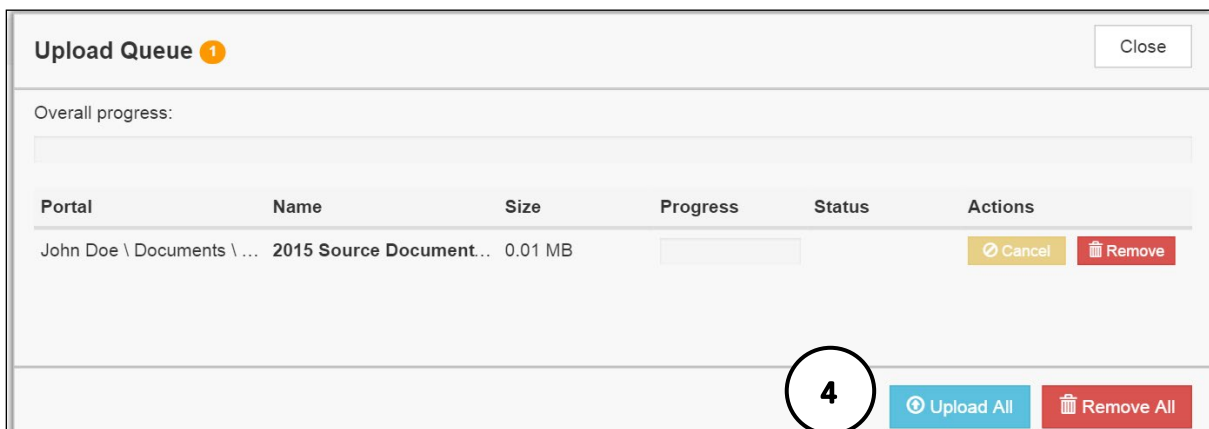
Upload Queue 1

Close

Overall progress:

| Portal | Name | Size | Progress | Status | Actions |
|---|---|---|---|---|---|
| John Doe \ Documents \ … | 2015 Source Document… | 0.01 MB | | | Cancel Remove |

4

Upload All

Remove All